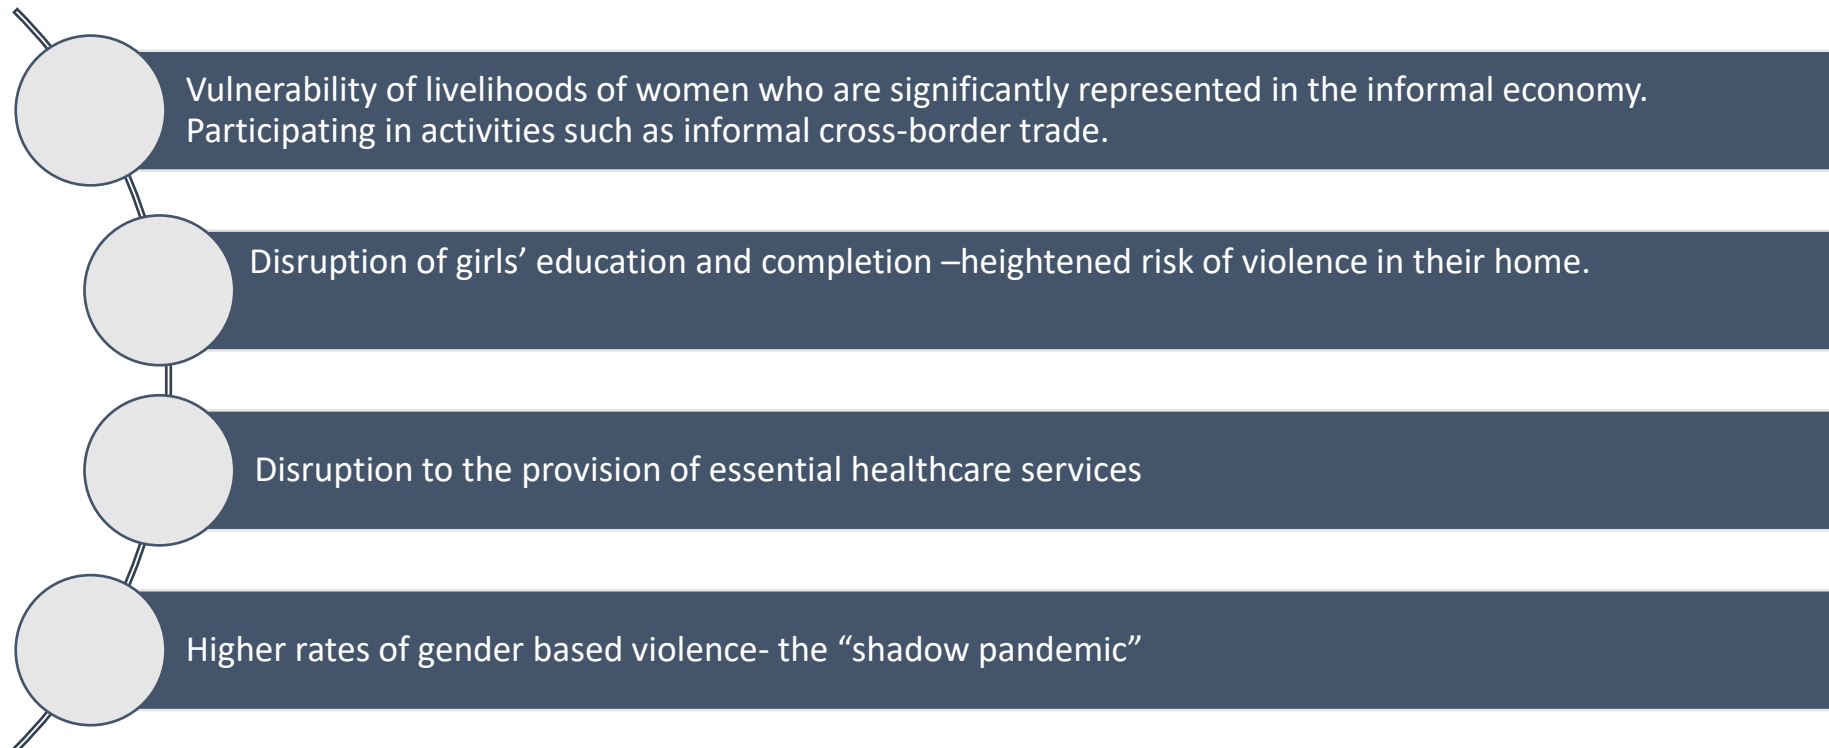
Vulnerability of livelihoods of women who are significantly represented in the informal economy. Participating in activities such as informal cross-border trade.

Disruption of girls’ education and completion –heightened risk of violence in their home.

Disruption to the provision of essential healthcare services

Higher rates of gender based violence- the “shadow pandemic”